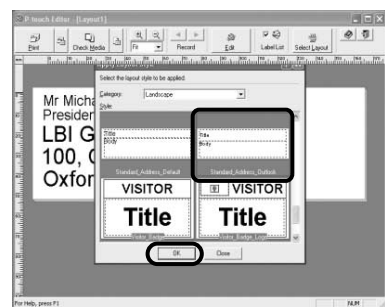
P-touch Editor - [Layout1]

Print
Check Media
Fit
Record
Edit
Label List
Select Layout

Mr Micha
Presiden
LBI G
100, C
Oxfor

Select the layout style to be applied.
Category:
Landscape
Style

Title
Body
Standard_Address_Default

Title
Body
Standard_Address_Outlook

VISITOR
Title
Visitor_Badge_Default

VISITOR
Title
Visitor_Badge_Logo

OK
Close

For Help, press F1
NUM